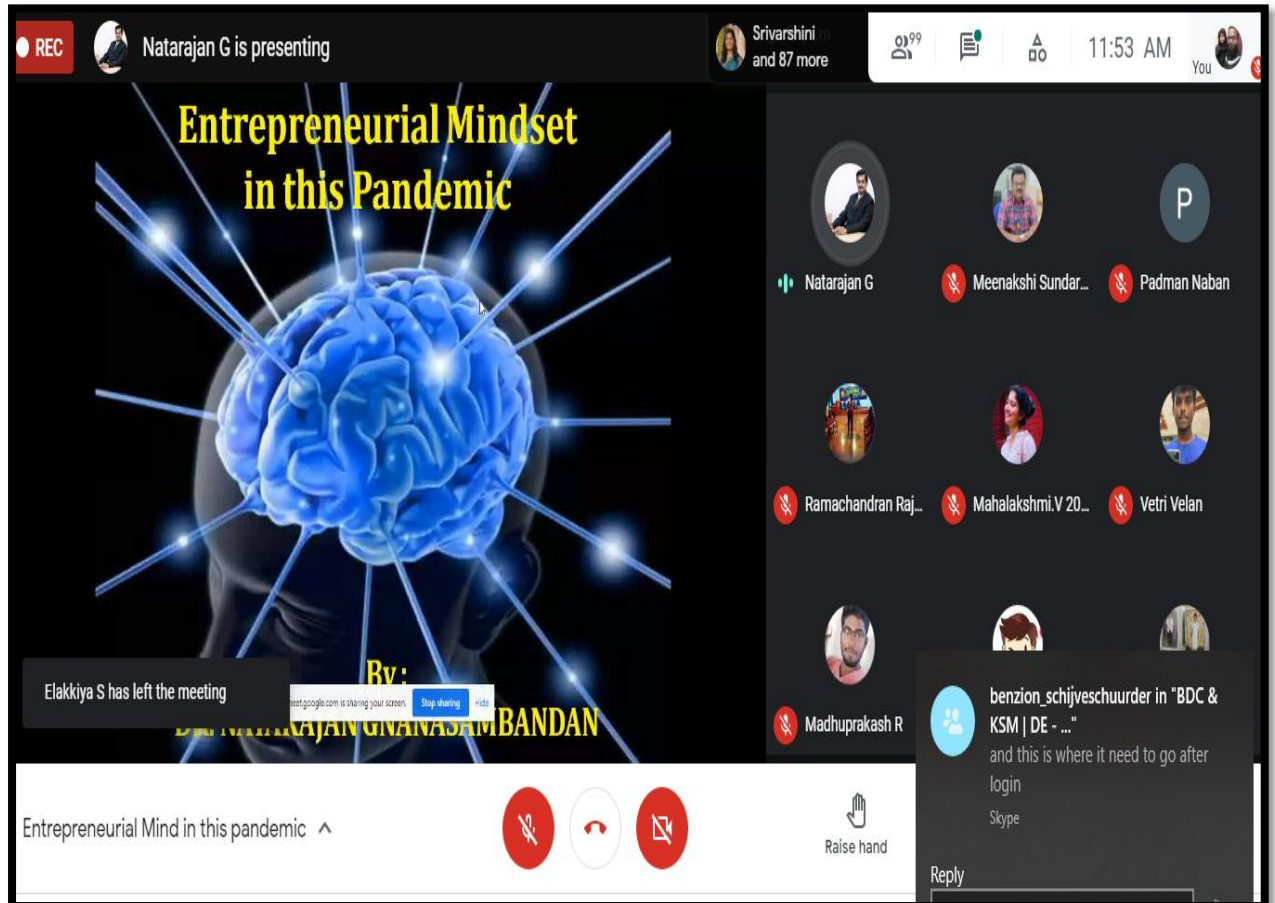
REC

Natarajan G is presenting

Srivarshini
and 87 more

99

11:53 AM

You

Entrepreneurial Mindset in this Pandemic

By :
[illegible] NATARAJAN GNANASAMBANDAN

Elakkiya S has left the meeting

meet.google.com is sharing your screen. Stop sharing Hide

Natarajan G

Meenakshi Sundar...

P

Padman Naban

Ramachandran Raj...

Mahalakshmi.V 20...

Vetri Velan

Madhuprakash R

benzion_schijveschuurder in "BDC & KSM | DE - ..."
and this is where it need to go after login
Skype

Reply

Entrepreneurial Mind in this pandemic

Raise hand